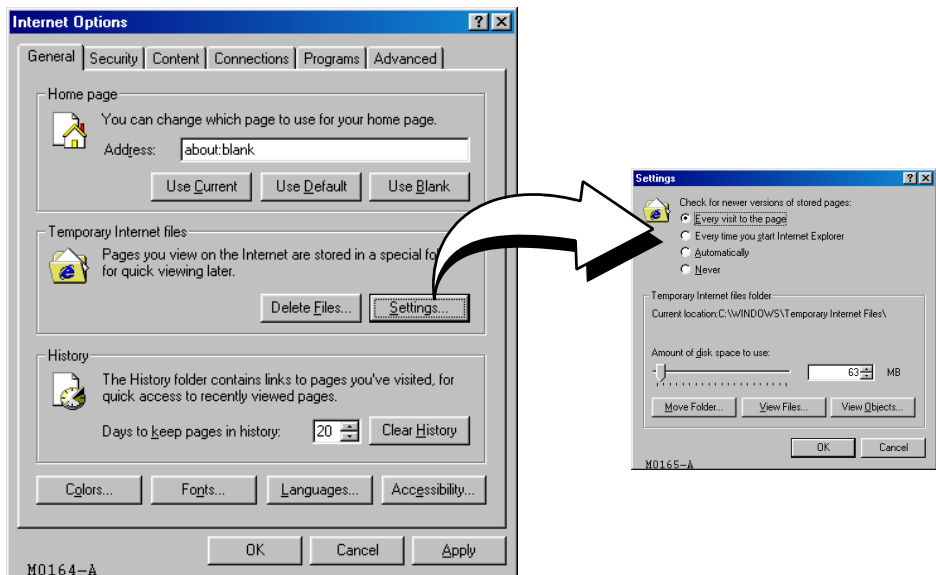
Internet Options
?
General Security Content Connections Programs Advanced

Home page
You can change which page to use for your home page.
Address: about:blank
Use Current Use Default Use Blank

Temporary Internet files
Pages you view on the Internet are stored in a special fo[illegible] for quick viewing later.
Delete Files... Settings...

History
The History folder contains links to pages you've visited, for quick access to recently viewed pages.
Days to keep pages in history: 20 Clear History

Colors... Fonts... Languages... Accessibility...

OK Cancel Apply

M0164-A

Settings
?
Check for newer versions of stored pages:
Every visit to the page
Every time you start Internet Explorer
Automatically
Never

Temporary Internet files folder
Current location: C:\WINDOWS\Temporary Internet Files\
Amount of disk space to use:
63 MB
Move Folder... View Files... View Objects...

OK Cancel

M0165-A